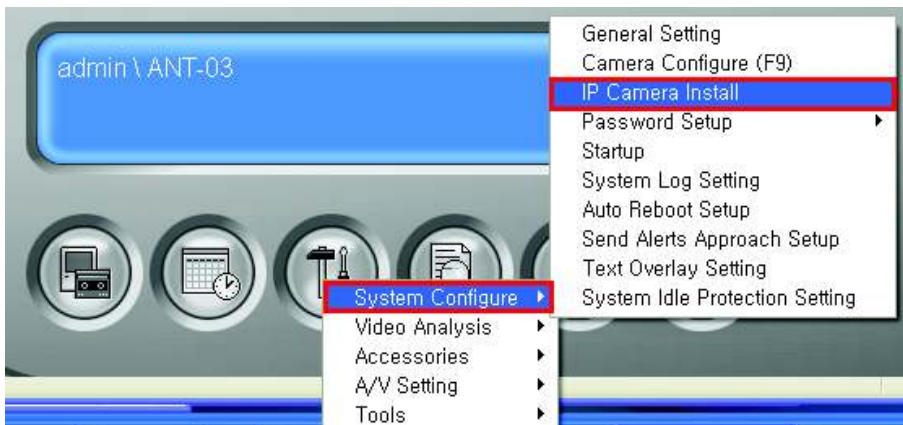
admin \ ANT-03

General Setting
Camera Configure (F9)
IP Camera Install
Password Setup
Startup
System Log Setting
Auto Reboot Setup
Send Alerts Approach Setup
Text Overlay Setting
System Idle Protection Setting

System Configure
Video Analysis
Accessories
A/V Setting
Tools